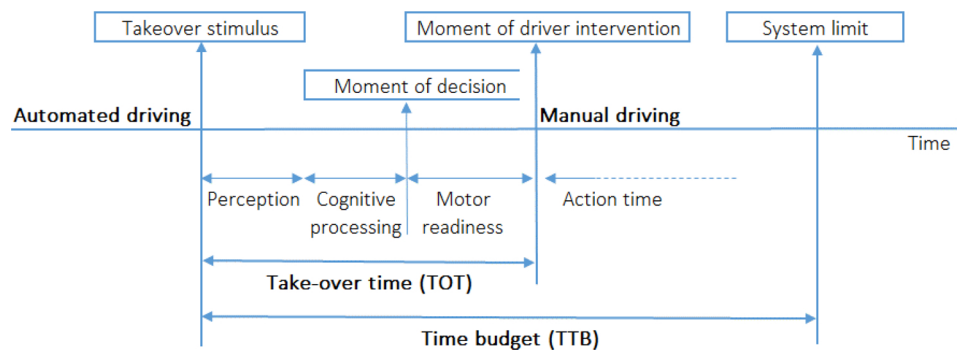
Takeover stimulus

Moment of driver intervention

System limit

Moment of decision

Automated driving

Manual driving

Time

Perception

Cognitive processing

Motor readiness

Action time

Take-over time (TOT)

Time budget (TTB)